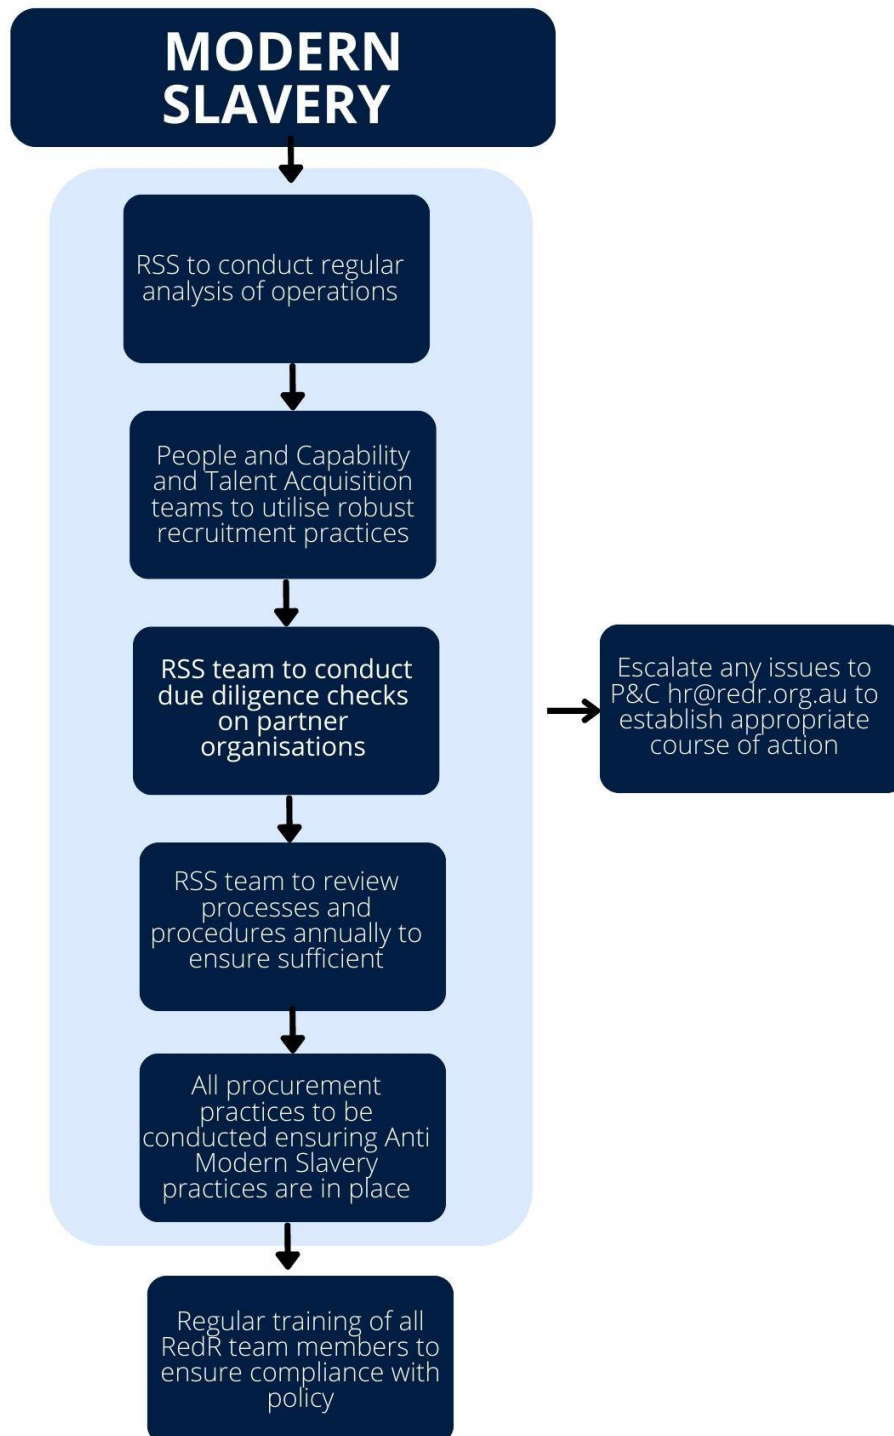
MODERN SLAVERY

RSS to conduct regular analysis of operations

People and Capability and Talent Acquisition teams to utilise robust recruitment practices

RSS team to conduct due diligence checks on partner organisations

Escalate any issues to P&C hr@redr.org.au to establish appropriate course of action

RSS team to review processes and procedures annually to ensure sufficient

All procurement practices to be conducted ensuring Anti Modern Slavery practices are in place

Regular training of all RedR team members to ensure compliance with policy